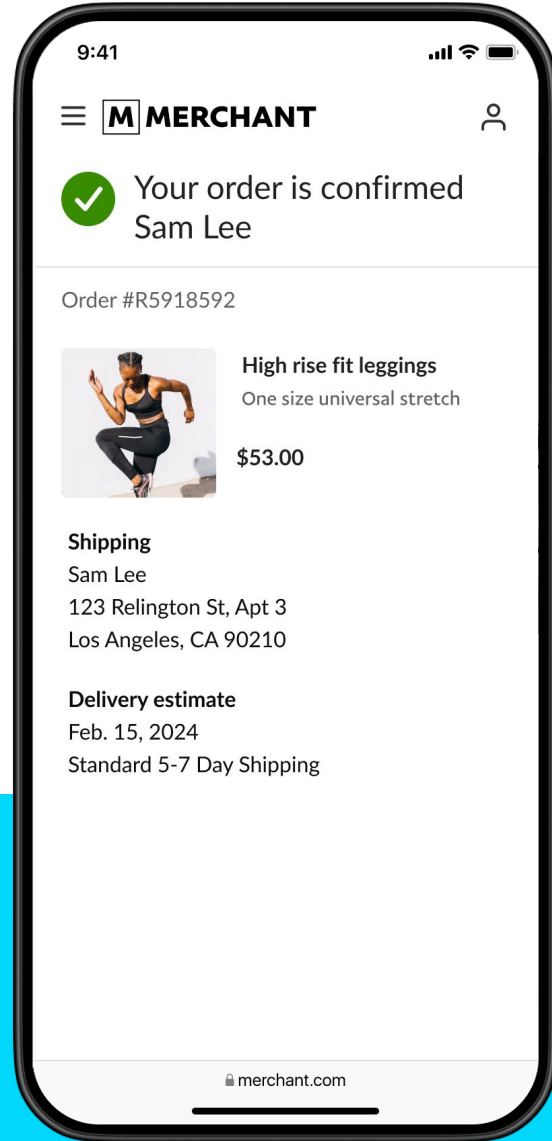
9:41

M MERCHANT

Your order is confirmed Sam Lee

Order #R5918592

High rise fit leggings
One size universal stretch

$53.00

Shipping
Sam Lee
123 Relington St, Apt 3
Los Angeles, CA 90210

Delivery estimate
Feb. 15, 2024
Standard 5-7 Day Shipping

merchant.com